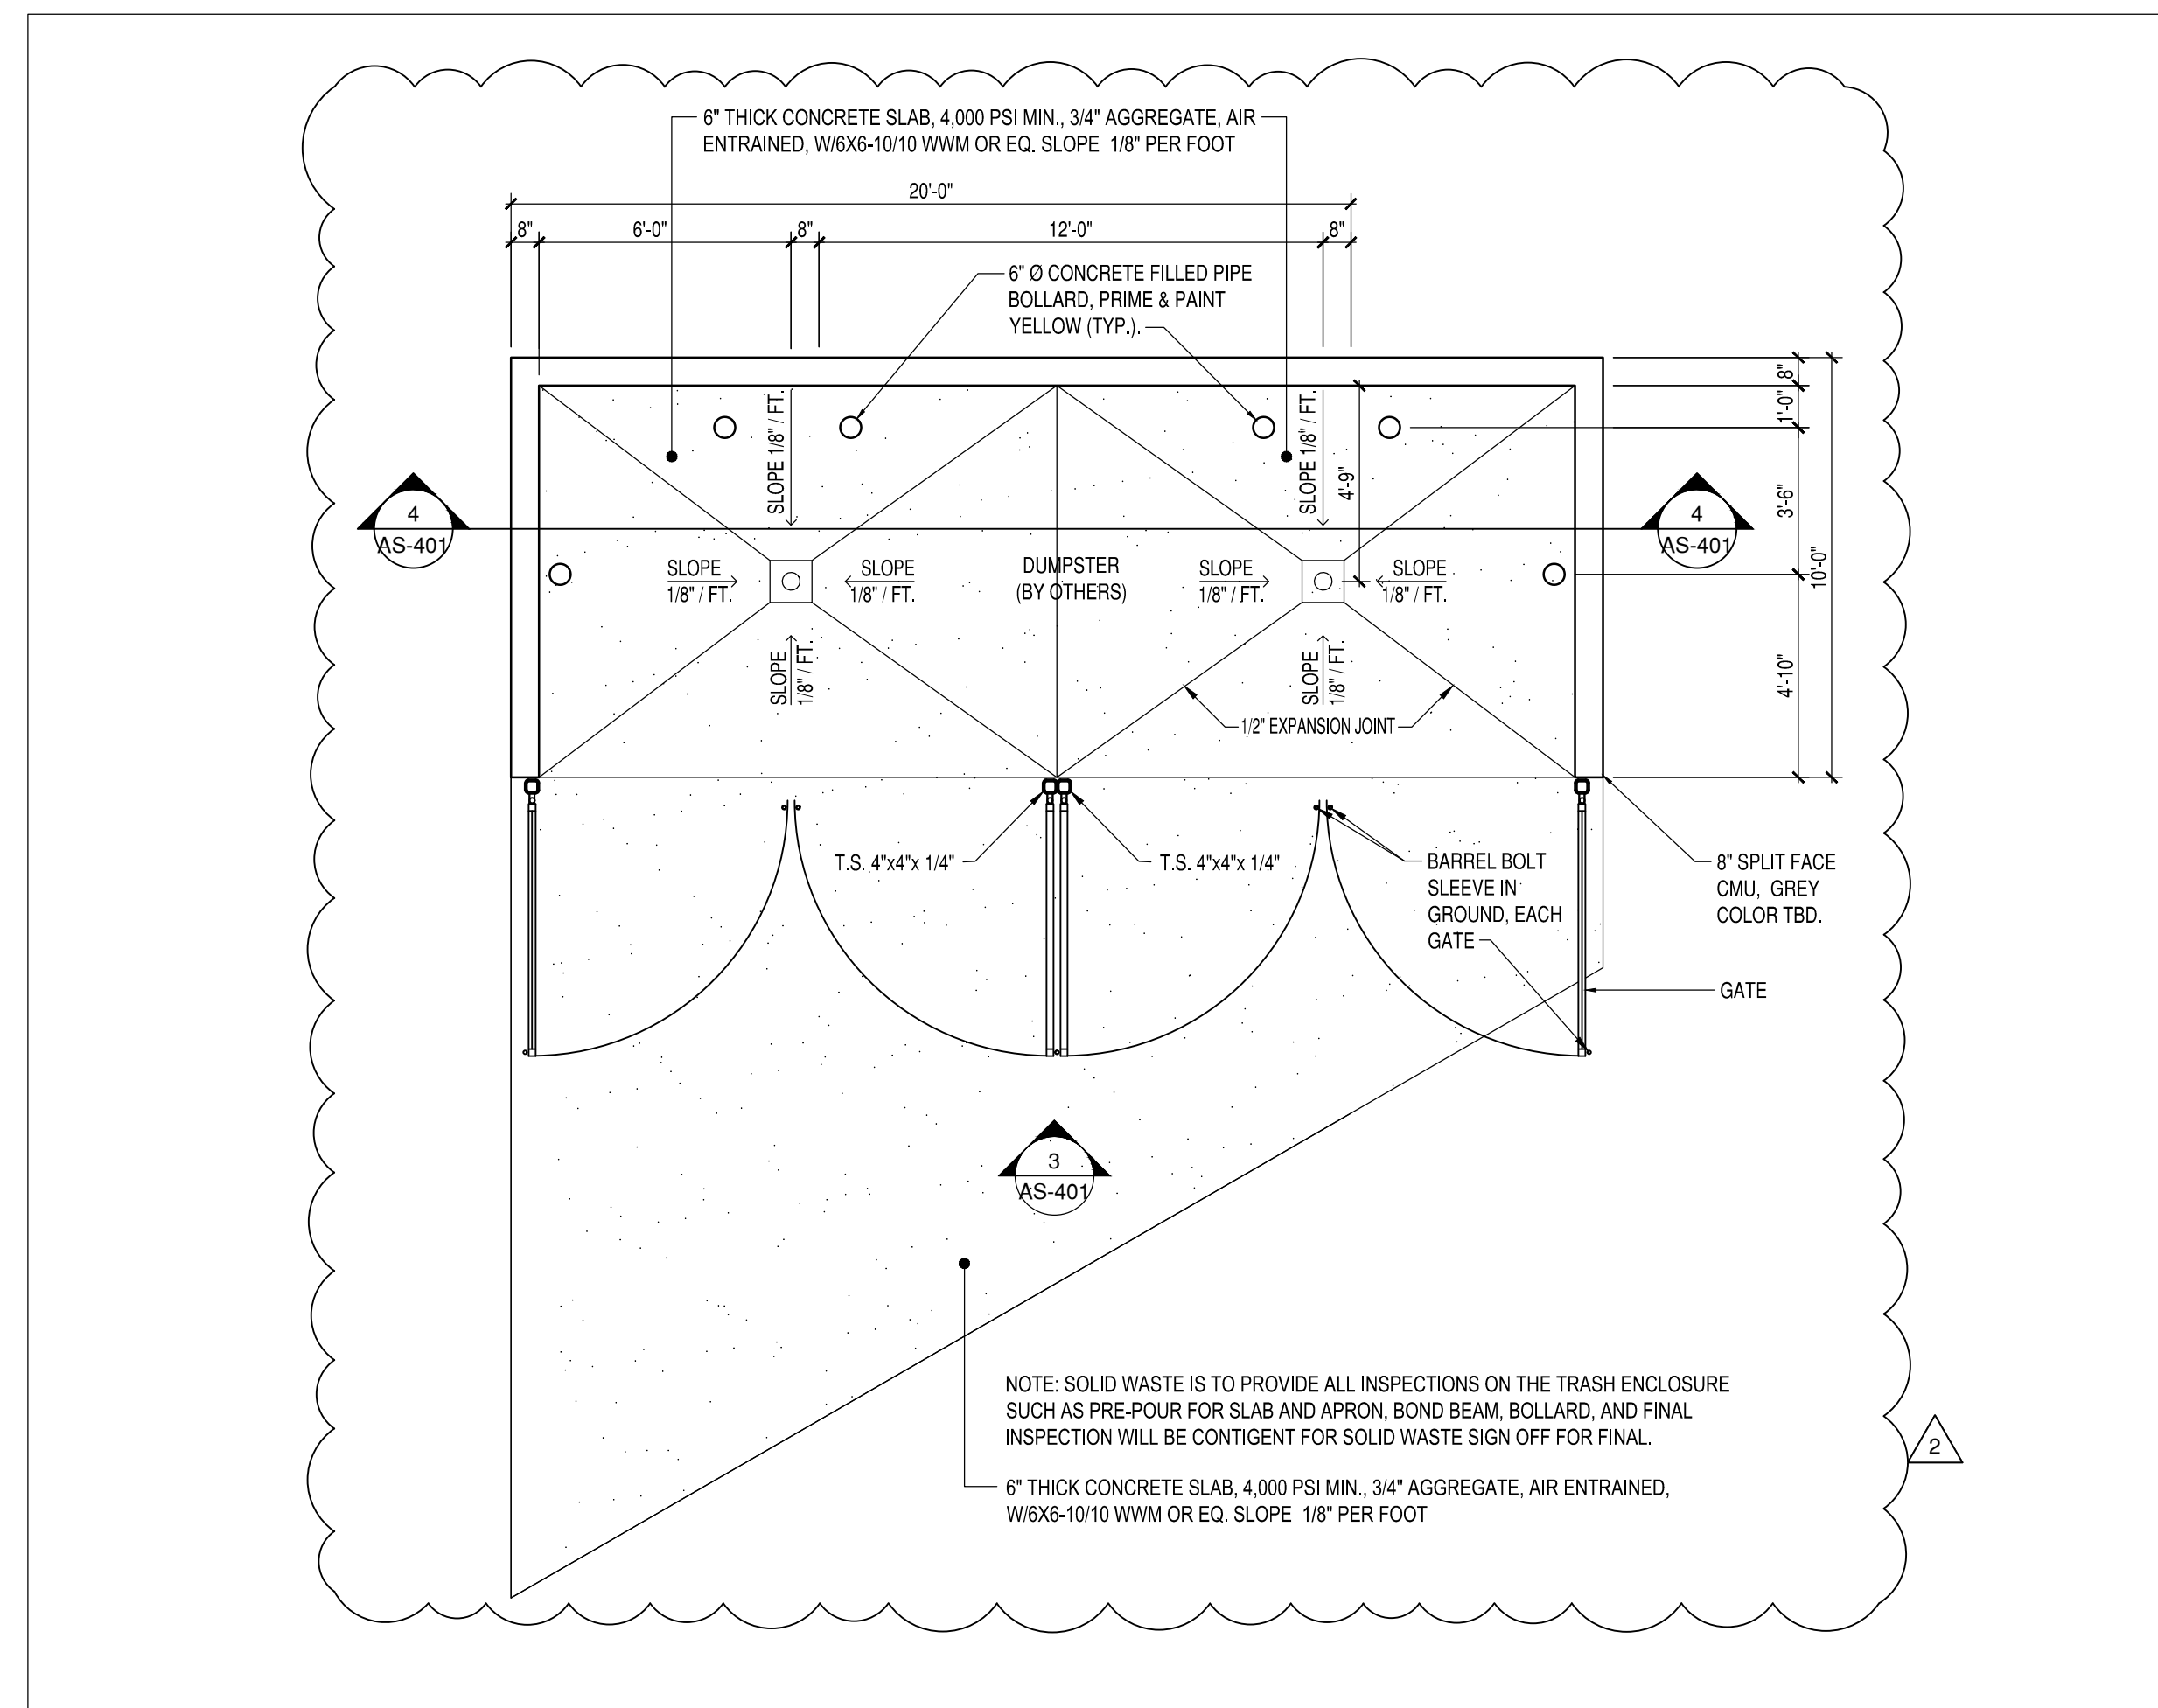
6" THICK CONCRETE SLAB, 4,000 PSI MIN., 3/4" AGGREGATE, AIR ENTRAINED, W/6X6-10/10 WWM OR EQ. SLOPE 1/8" PER FOOT

20'-0"

8"
6'-0"
8"
12'-0"
8"

6" Ø CONCRETE FILLED PIPE BOLLARD, PRIME & PAINT YELLOW (TYP.).

8"
1'-0"
3'-6"
10'-0"
4'-10"
4'-9"

4
AS-401

4
AS-401

SLOPE 1/8" / FT.
SLOPE 1/8" / FT.

SLOPE
1/8" / FT.
SLOPE
1/8" / FT.
DUMPSTER
(BY OTHERS)
SLOPE
1/8" / FT.
SLOPE
1/8" / FT.

SLOPE 1/8" / FT.
SLOPE 1/8" / FT.

1/2" EXPANSION JOINT

T.S. 4"x4"x 1/4"
T.S. 4"x4"x 1/4"
BARREL BOLT SLEEVE IN GROUND, EACH GATE
8" SPLIT FACE CMU, GREY COLOR TBD.
GATE

3
AS-401

NOTE: SOLID WASTE IS TO PROVIDE ALL INSPECTIONS ON THE TRASH ENCLOSURE SUCH AS PRE-POUR FOR SLAB AND APRON, BOND BEAM, BOLLARD, AND FINAL INSPECTION WILL BE CONTIGENT FOR SOLID WASTE SIGN OFF FOR FINAL.

6" THICK CONCRETE SLAB, 4,000 PSI MIN., 3/4" AGGREGATE, AIR ENTRAINED, W/6X6-10/10 WWM OR EQ. SLOPE 1/8" PER FOOT

2